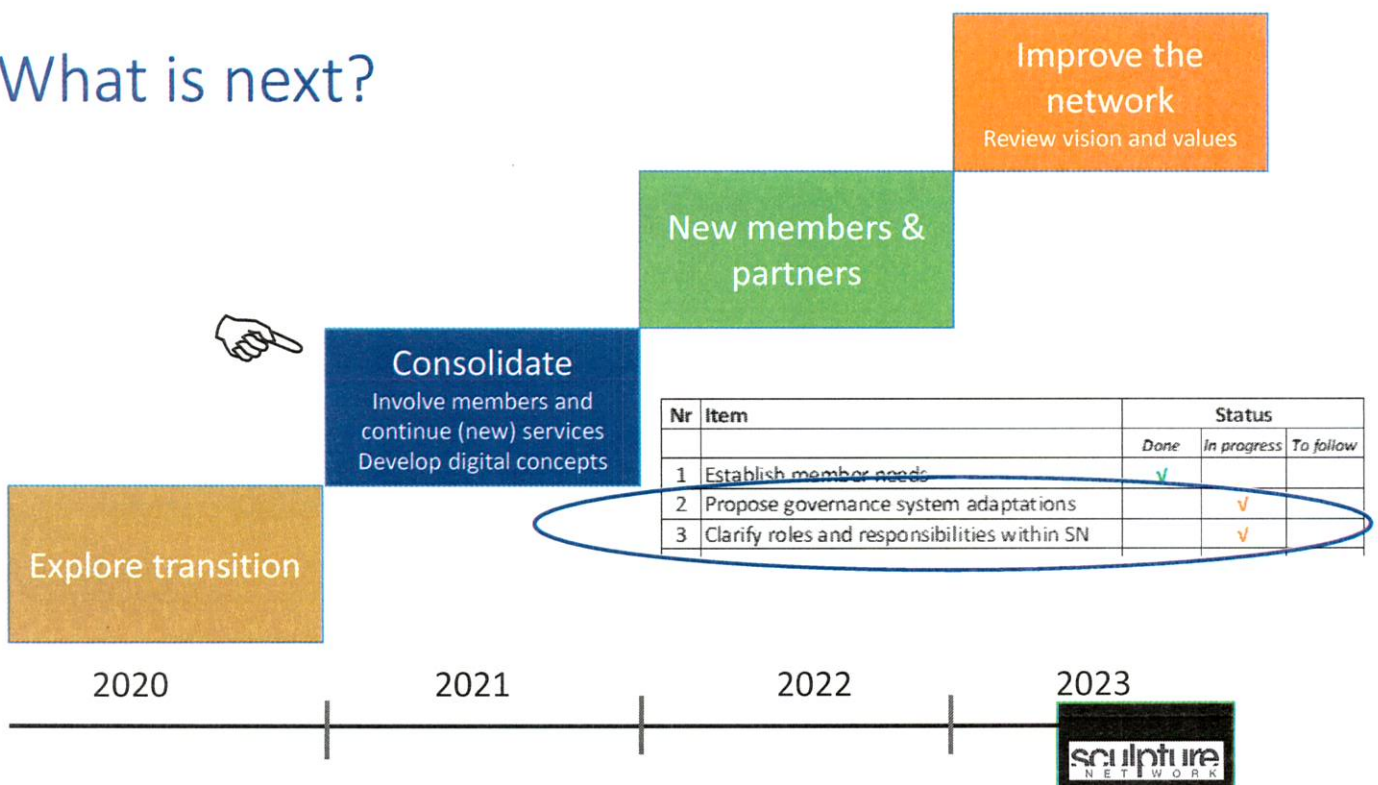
What is next?

Improve the network
Review vision and values

New members & partners

Consolidate
Involve members and continue (new) services
Develop digital concepts

Explore transition

| Nr | Item | Status | | |
|---|---|---|---|---|
| | | Done | In progress | To follow |
| 1 | Establish member needs | √ | | |
| 2 | Propose governance system adaptations | | √ | |
| 3 | Clarify roles and responsibilities within SN | | √ | |

2020 2021 2022 2023

sculpture
NETWORK